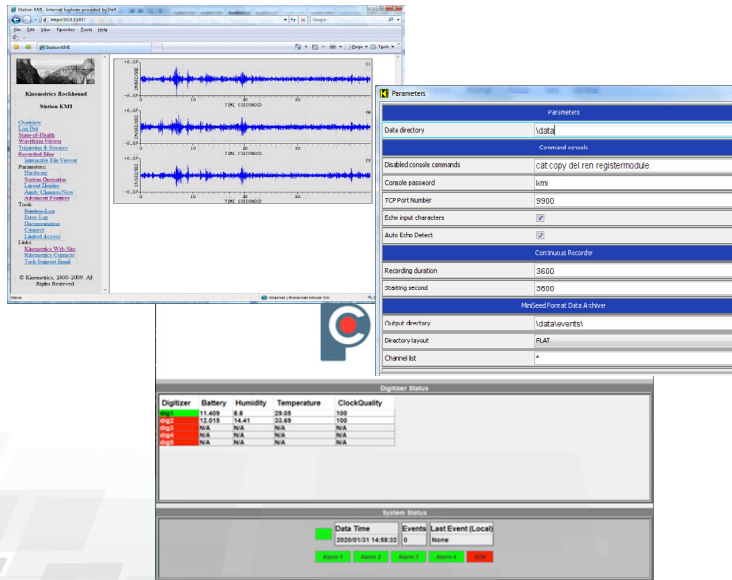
Station KMI - Internet Explorer provided by Dell

http://10.0.12.67/

Google

File Edit View Favorites Tools Help

Station KMI

Page Tools

Kinemetrics Rockhound

Station KMI

Overview
Log Out
State-of-Health
Waveform Viewer
Triggering & Sensors
Recorded files
Interactive File Viewer
Parameters
Hardware
System Operation
Latency Header
Apply Changes Now
Advanced Features
Tools
Runtime Log
Error Log
Documentation
Connect
Limited Access
Links
Kinemetrics Web Site
Kinemetrics Contacts
Tech Support Email

© Kinemetrics, 2005-2009. All Rights Reserved.

TIME (SECONDS)

TIME (SECONDS)

TIME (SECONDS)

Done

Internet | Protected Mode: On

Parameters

| Parameters | |
|---|---|
| Data directory | \data |
| Command console | |
| Disabled console commands | cat copy del ren registermodule |
| Console password | kmi |
| TCP Port Number | 9900 |
| Echo input characters | ☑ |
| Auto Echo Detect | ☑ |
| Continuous Recorder | |
| Recording duration | 3600 |
| Starting second | 3600 |
| MiniSeed Format Data Archiver | |
| Output directory | \data\events\ |
| Directory layout | FLAT |
| Channel list | * |

Digitizer Status

| Digitizer | Battery | Humidity | Temperature | ClockQuality |
|---|---|---|---|---|
| dig1 | 11.409 | 8.8 | 29.05 | 100 |
| dig2 | 12.015 | 14.41 | 33.69 | 100 |
| dig3 | N/A | N/A | N/A | N/A |
| dig4 | N/A | N/A | N/A | N/A |
| dig5 | N/A | N/A | N/A | N/A |

System Status

| Data Time | Events | Last Event (Local) |
|---|---|---|
| 2020/01/31 14:58:32 | 0 | None |

Alarm 1 Alarm 2 Alarm 3 Alarm 4 SOH